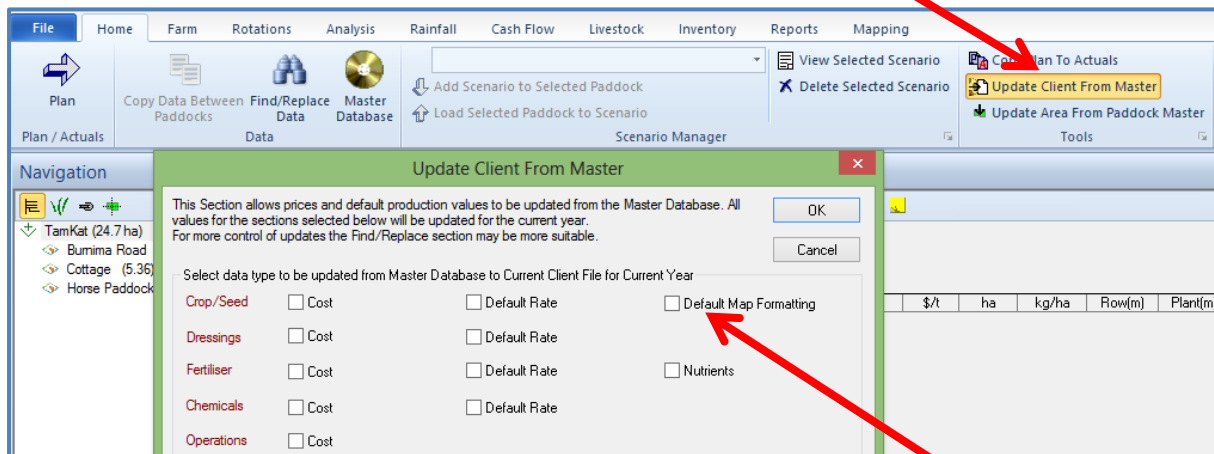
File | Home | Farm | Rotations | Analysis | Rainfall | Cash Flow | Livestock | Inventory | Reports | Mapping

Plan
Plan / Actuals

Copy Data Between Paddocks
Find/Replace Data
Master Database
Data

Add Scenario to Selected Paddock
Load Selected Paddock to Scenario
View Selected Scenario
Delete Selected Scenario
Scenario Manager

Co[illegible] Plan To Actuals
Update Client From Master
Update Area From Paddock Master
Tools

Navigation

TamKat (24.7 ha)
Burnima Road
Cottage (5.36)
Horse Paddock

$/t | ha | kg/ha | Row(m) | Plant(m

Update Client From Master

This Section allows prices and default production values to be updated from the Master Database. All values for the sections selected below will be updated for the current year.
For more control of updates the Find/Replace section may be more suitable.

OK
Cancel

Select data type to be updated from Master Database to Current Client File for Current Year

Crop/Seed | Cost | Default Rate | Default Map Formatting
Dressings | Cost | Default Rate
Fertiliser | Cost | Default Rate | Nutrients
Chemicals | Cost | Default Rate
Operations | Cost